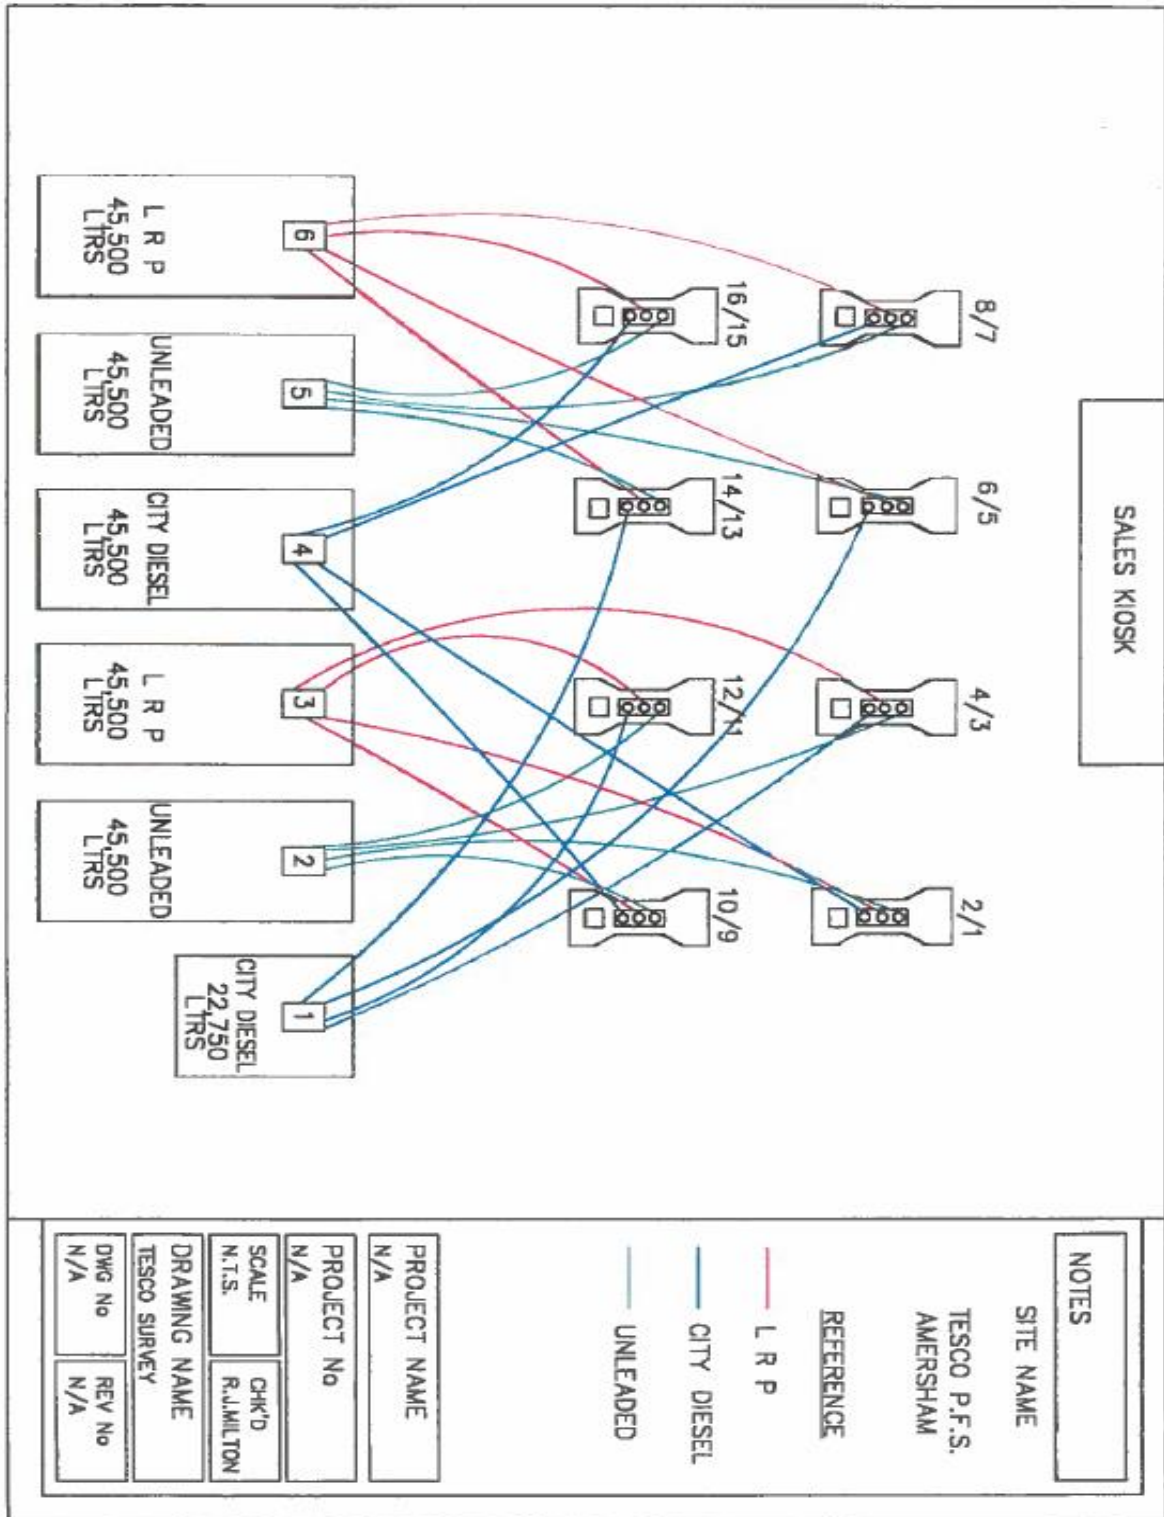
SALES KIOSK

8/7

6/5

4/3

2/1

16/15

14/13

12/11

10/9

6
L R P
45,500
LTRS

5
UNLEADED
45,500
LTRS

4
CITY DIESEL
45,500
LTRS

3
L R P
45,500
LTRS

2
UNLEADED
45,500
LTRS

1
CITY DIESEL
22,750
LTRS

NOTES

SITE NAME
TESCO P.F.S.
AMERSHAM

REFERENCE

L R P

CITY DIESEL

UNLEADED

PROJECT NAME
N/A

PROJECT No
N/A

SCALE
N.T.S.

CHK'D
R.J.MILTON

DRAWING NAME
TESCO SURVEY

DWG No
N/A

REV No
N/A